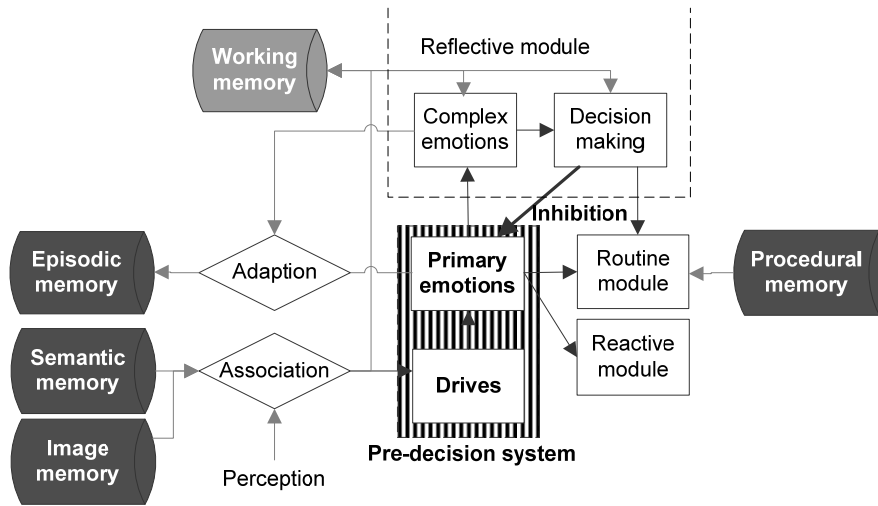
Working memory

Reflective module

Complex emotions

Decision making

Inhibition

Episodic memory

Adaption

Primary emotions

Routine module

Procedural memory

Semantic memory

Association

Reactive module

Drives

Image memory

Perception

Pre-decision system